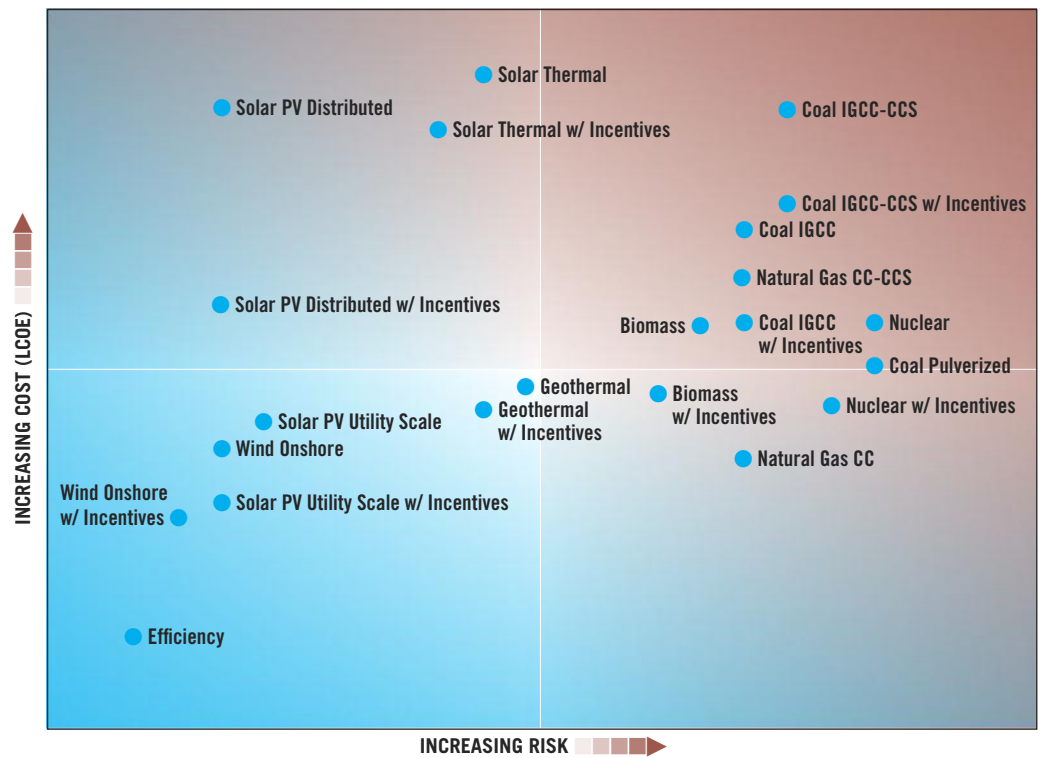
Solar Thermal
Solar PV Distributed
Solar Thermal w/ Incentives
Coal IGCC-CCS
Coal IGCC-CCS w/ Incentives
Coal IGCC
Natural Gas CC-CCS
Solar PV Distributed w/ Incentives
Biomass
Coal IGCC w/ Incentives
Nuclear
Coal Pulverized
Geothermal
Biomass w/ Incentives
Geothermal w/ Incentives
Nuclear w/ Incentives
Solar PV Utility Scale
Wind Onshore
Natural Gas CC
Wind Onshore w/ Incentives
Solar PV Utility Scale w/ Incentives
Efficiency
INCREASING COST (LCOE)
INCREASING RISK